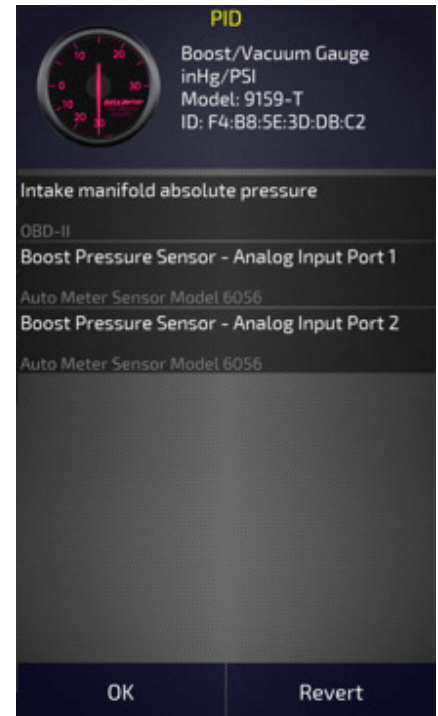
PID

10 20 0 30 10 20 30

Boost/Vacuum Gauge
inHg/PSI
Model: 9159-T
ID: F4:B8:5E:3D:DB:C2

Intake manifold absolute pressure

OBD-II

Boost Pressure Sensor - Analog Input Port 1

Auto Meter Sensor Model 6056

Boost Pressure Sensor - Analog Input Port 2

Auto Meter Sensor Model 6056

OK

Revert